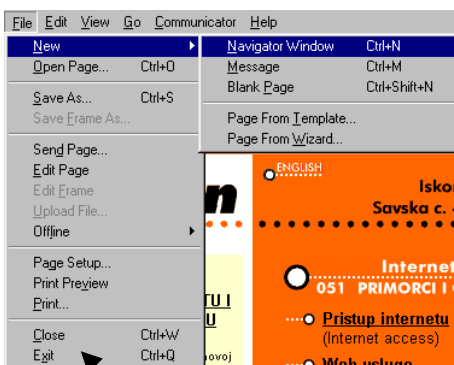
File Edit View Go Communicator Help

New
Open Page... Ctrl+O
Save As... Ctrl+S
Save Frame As...
Send Page...
Edit Page
Edit Frame
Upload File...
Offline
Page Setup...
Print Preview
Print...
Close Ctrl+W
Exit Ctrl+Q

Navigator Window Ctrl+N
Message Ctrl+M
Blank Page Ctrl+Shift+N
Page From Template...
Page From Wizard...

ENGLISH
Iskon
Savska c.
n
Internet
051 PRIMORCI I
TU I
U
ovoj
Pristup internetu
(Internet access)
Web usluge